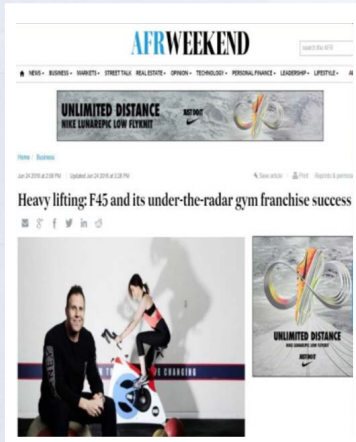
AFR WEEKEND

Search the AFR

NEWS BUSINESS MARKETS STREET TALK REAL ESTATE OPINION TECHNOLOGY PERSONAL FINANCE LEADERSHIP LIFESTYLE

UNLIMITED DISTANCE
NIKE LUNAREPIC LOW FLYKNIT

Home / Business

Jun 24 2016 at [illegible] PM Updated Jun 24 2016 at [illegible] PM

Save article Print Reprints & permissions

Heavy lifting: F45 and its under-the-radar gym franchise success

UNLIMITED DISTANCE
NIKE LUNAREPIC LOW FLYKNIT